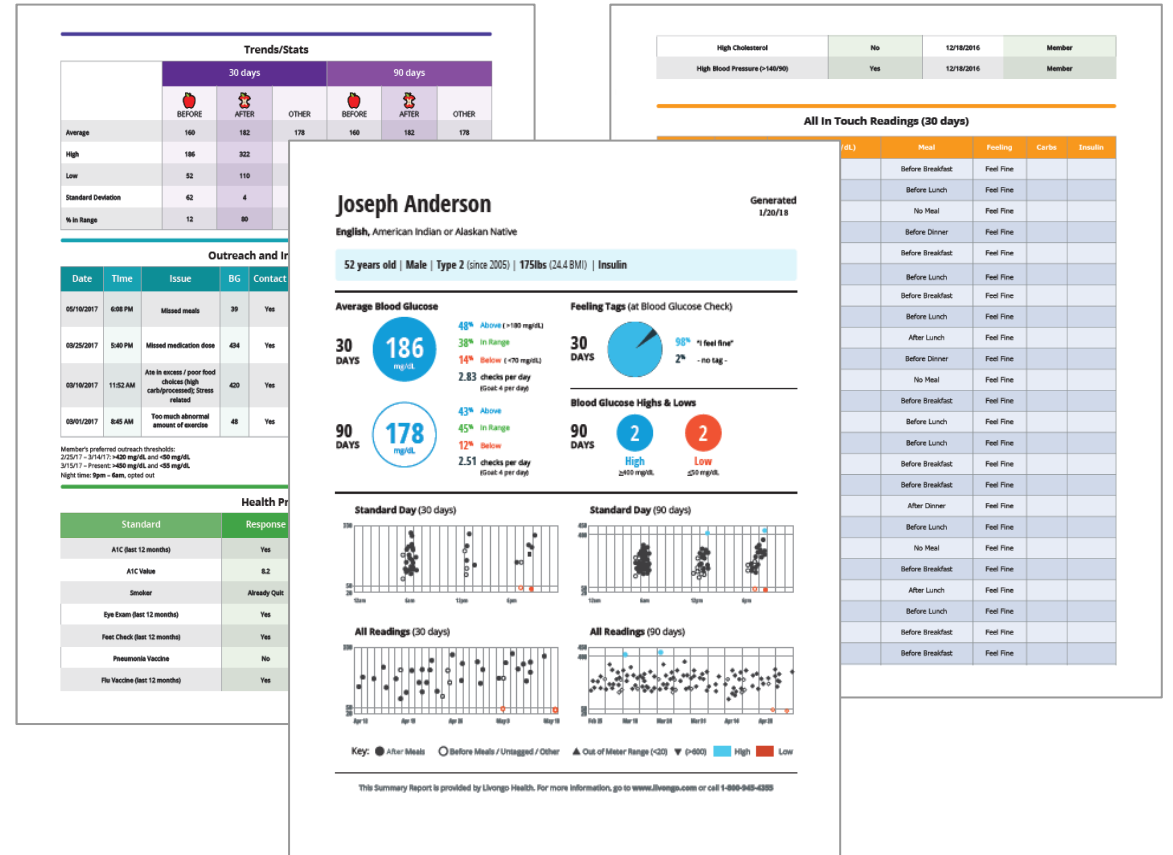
Trends/Stats

| | 30 days | | | 90 days | | |
|---|---|---|---|---|---|---|
| | BEFORE | AFTER | OTHER | BEFORE | AFTER | OTHER |
| Average | 160 | 182 | 178 | 160 | 182 | 178 |
| High | 186 | 322 | | | | |
| Low | 52 | 110 | | | | |
| Standard Deviation | 62 | 4 | | | | |
| % in Range | 12 | 80 | | | | |

Outreach and In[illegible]

| Date | Time | Issue | BG | Contact |
|---|---|---|---|---|
| 05/10/2017 | 6:08 PM | Missed meals | 39 | Yes |
| 03/25/2017 | 5:40 PM | Missed medication dose | 434 | Yes |
| 03/10/2017 | 11:52 AM | Ate in excess / poor food choices (high carb/processed); Stress related | 420 | Yes |
| 03/01/2017 | 8:45 AM | Too much abnormal amount of exercise | 48 | Yes |

Member's preferred outreach thresholds:
2/25/17 – 3/14/17: >420 mg/dL and <50 mg/dL
3/15/17 – Present: >450 mg/dL and <55 mg/dL
Night time: 9pm – 6am, opted out

Health Pr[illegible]

| Standard | Response |
|---|---|
| A1C (last 12 months) | Yes |
| A1C Value | 8.2 |
| Smoker | Already Quit |
| Eye Exam (last 12 months) | Yes |
| Feet Check (last 12 months) | Yes |
| Pneumonia Vaccine | No |
| Flu Vaccine (last 12 months) | Yes |

| High Cholesterol | No | 12/18/2016 | Member |
|---|---|---|---|
| High Blood Pressure (>140/90) | Yes | 12/18/2016 | Member |

All In Touch Readings (30 days)

| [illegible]dL) | Meal | Feeling | Carbs | Insulin |
|---|---|---|---|---|
| | Before Breakfast | Feel Fine | | |
| | Before Lunch | Feel Fine | | |
| | No Meal | Feel Fine | | |
| | Before Dinner | Feel Fine | | |
| | Before Breakfast | Feel Fine | | |
| | Before Lunch | Feel Fine | | |
| | Before Breakfast | Feel Fine | | |
| | Before Lunch | Feel Fine | | |
| | After Lunch | Feel Fine | | |
| | Before Dinner | Feel Fine | | |
| | No Meal | Feel Fine | | |
| | Before Breakfast | Feel Fine | | |
| | Before Lunch | Feel Fine | | |
| | Before Lunch | Feel Fine | | |
| | Before Breakfast | Feel Fine | | |
| | Before Breakfast | Feel Fine | | |
| | After Dinner | Feel Fine | | |
| | Before Lunch | Feel Fine | | |
| | No Meal | Feel Fine | | |
| | Before Breakfast | Feel Fine | | |
| | After Lunch | Feel Fine | | |
| | Before Breakfast | Feel Fine | | |
| | Before Breakfast | Feel Fine | | |
| | Before Breakfast | Feel Fine | | |

Joseph Anderson
Generated 1/20/18
English, American Indian or Alaskan Native
52 years old | Male | Type 2 (since 2005) | 175lbs (24.4 BMI) | Insulin

Average Blood Glucose
30 DAYS 186 mg/dL
48% Above (>180 mg/dL)
38% In Range
14% Below (<70 mg/dL)
2.83 checks per day (Goal: 4 per day)
90 DAYS 178 mg/dL
43% Above
45% In Range
12% Below
2.51 checks per day (Goal: 4 per day)

Feeling Tags (at Blood Glucose Check)
30 DAYS
98% "I feel fine"
2% - no tag -

Blood Glucose Highs & Lows
90 DAYS
2 High ≥400 mg/dL
2 Low ≤50 mg/dL

Standard Day (30 days)
Standard Day (90 days)
All Readings (30 days)
All Readings (90 days)

Key: After Meals  Before Meals / Untagged / Other  Out of Meter Range (<20)  (>600)  High  Low

This Summary Report is provided by Livongo Health. For more information, go to www.livongo.com or call 1-800-945-4355